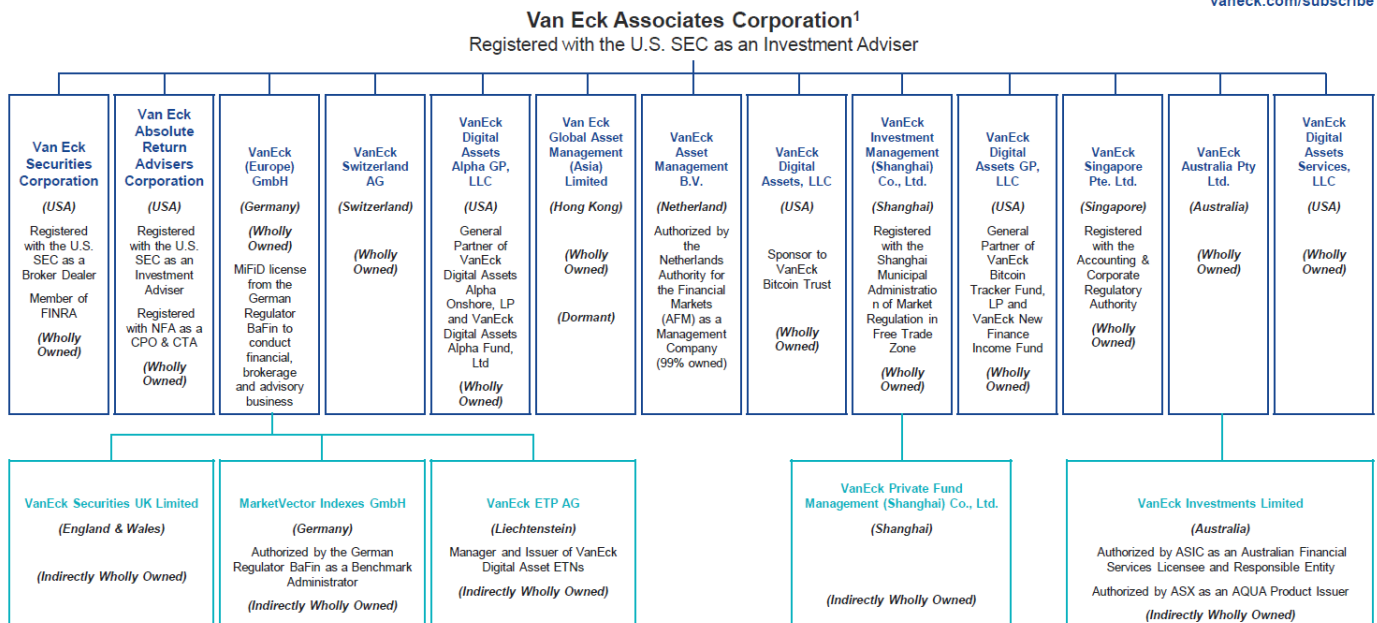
vaneck.com/subscribe

Van Eck Associates Corporation¹
Registered with the U.S. SEC as an Investment Adviser

Van Eck Securities Corporation
(USA)
Registered with the U.S. SEC as a Broker Dealer
Member of FINRA
(Wholly Owned)

Van Eck Absolute Return Advisers Corporation
(USA)
Registered with the U.S. SEC as an Investment Adviser
Registered with NFA as a CPO & CTA
(Wholly Owned)

VanEck (Europe) GmbH
(Germany)
(Wholly Owned)
MiFiD license from the German Regulator BaFin to conduct financial, brokerage and advisory business

VanEck Switzerland AG
(Switzerland)
(Wholly Owned)

VanEck Digital Assets Alpha GP, LLC
(USA)
General Partner of VanEck Digital Assets Alpha Onshore, LP and VanEck Digital Assets Alpha Fund, Ltd
(Wholly Owned)

Van Eck Global Asset Management (Asia) Limited
(Hong Kong)
(Wholly Owned)
(Dormant)

VanEck Asset Management B.V.
(Netherland)
Authorized by the Netherlands Authority for the Financial Markets (AFM) as a Management Company (99% owned)

VanEck Digital Assets, LLC
(USA)
Sponsor to VanEck Bitcoin Trust
(Wholly Owned)

VanEck Investment Management (Shanghai) Co., Ltd.
(Shanghai)
Registered with the Shanghai Municipal Administration of Market Regulation in Free Trade Zone
(Wholly Owned)

VanEck Digital Assets GP, LLC
(USA)
General Partner of VanEck Bitcoin Tracker Fund, LP and VanEck New Finance Income Fund
(Wholly Owned)

VanEck Singapore Pte. Ltd.
(Singapore)
Registered with the Accounting & Corporate Regulatory Authority
(Wholly Owned)

VanEck Australia Pty Ltd.
(Australia)
(Wholly Owned)

VanEck Digital Assets Services, LLC
(USA)
(Wholly Owned)

VanEck Securities UK Limited
(England & Wales)
(Indirectly Wholly Owned)

MarketVector Indexes GmbH
(Germany)
Authorized by the German Regulator BaFin as a Benchmark Administrator
(Indirectly Wholly Owned)

VanEck ETP AG
(Liechtenstein)
Manager and Issuer of VanEck Digital Asset ETNs
(Indirectly Wholly Owned)

VanEck Private Fund Management (Shanghai) Co., Ltd.
(Shanghai)
(Indirectly Wholly Owned)

VanEck Investments Limited
(Australia)
Authorized by ASIC as an Australian Financial Services Licensee and Responsible Entity
Authorized by ASX as an AQUA Product Issuer
(Indirectly Wholly Owned)